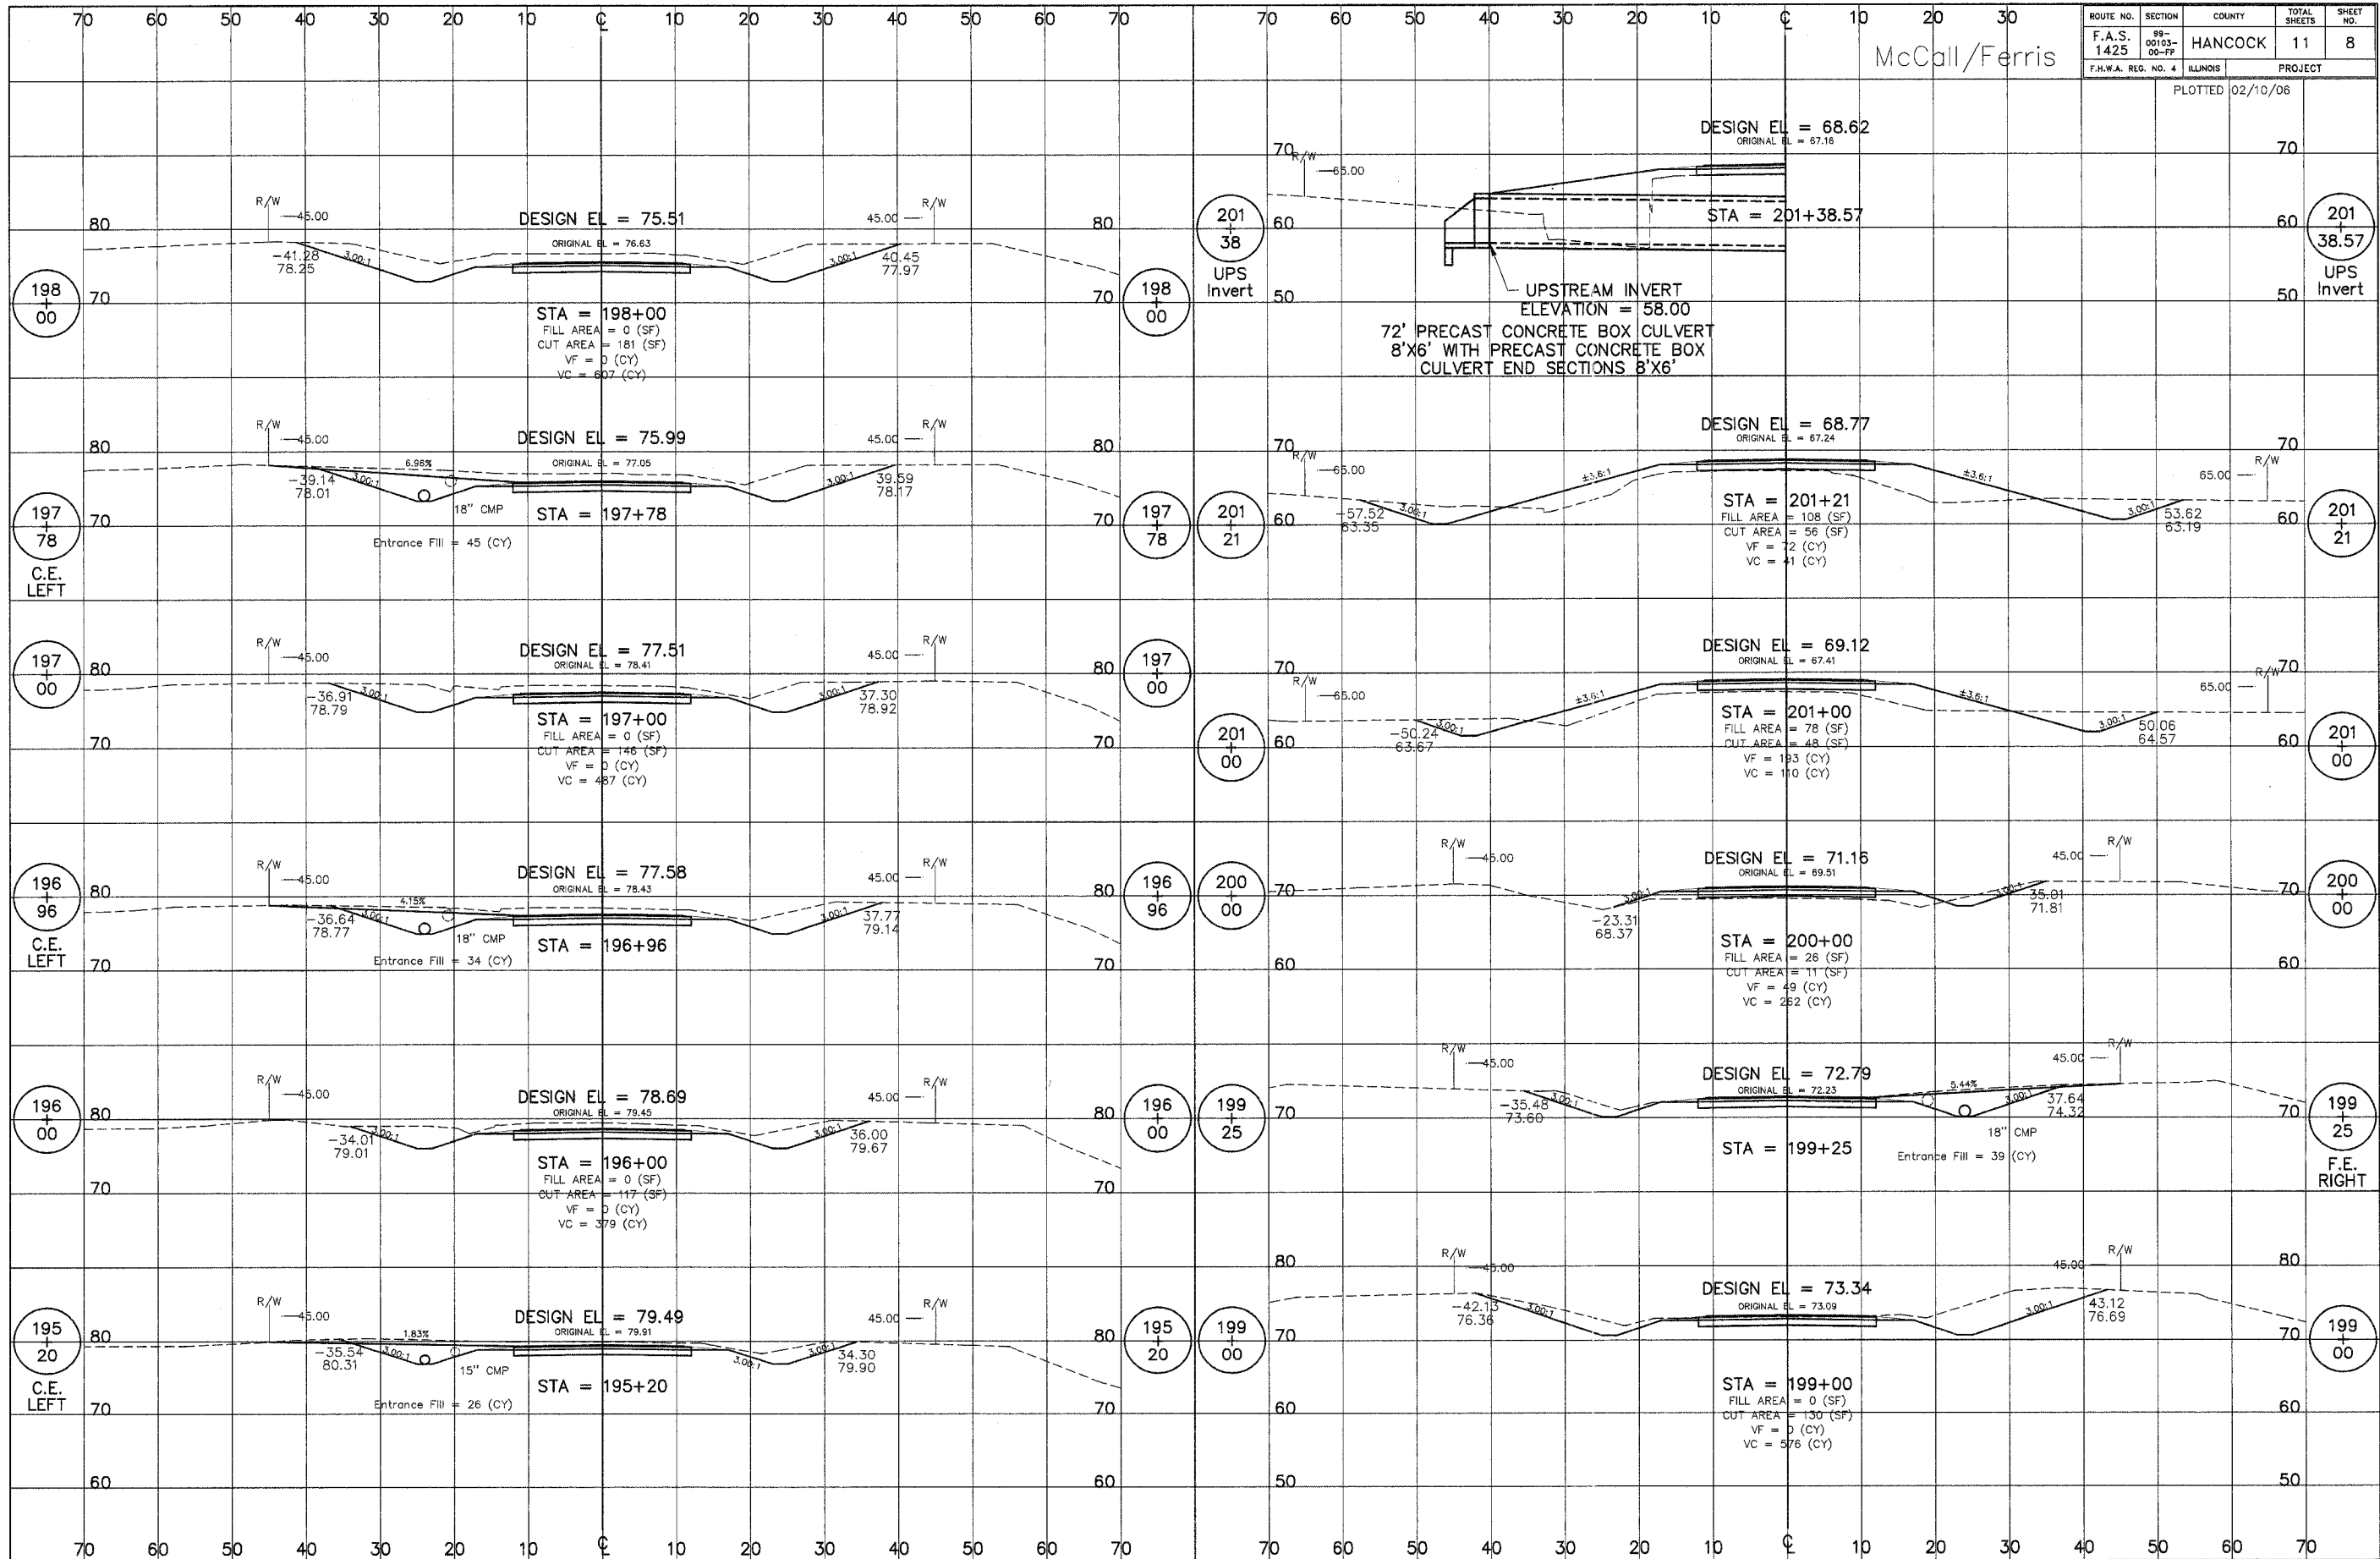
| ROUTE NO. | SECTION | COUNTY | TOTAL SHEETS | SHEET NO. |
|---|---|---|---|---|
| F.A.S. 1425 | 99-00103-00-FP | HANCOCK | 11 | 8 |
| F.H.W.A. REG. NO. 4 | ILLINOIS | PROJECT | | |

McCall/Ferris

PLOTTED 02/10/06

70 60 50 40 30 20 10 ℄ 10 20 30 40 50 60 70

198 + 00
R/W 45.00
DESIGN EL = 75.51
ORIGINAL EL = 76.63
45.00 R/W
-41.28 78.25
3.00:1
3.00:1
40.45 77.97
STA = 198+00
FILL AREA = 0 (SF)
CUT AREA = 181 (SF)
VF = 0 (CY)
VC = 607 (CY)

197 + 78 C.E. LEFT
R/W 45.00
DESIGN EL = 75.99
ORIGINAL EL = 77.05
45.00 R/W
6.96%
-39.14 78.01
3.00:1
3.00:1
39.59 78.17
18" CMP
STA = 197+78
Entrance Fill = 45 (CY)

197 + 00
R/W 45.00
DESIGN EL = 77.51
ORIGINAL EL = 78.41
45.00 R/W
-36.91 78.79
3.00:1
3.00:1
37.30 78.92
STA = 197+00
FILL AREA = 0 (SF)
CUT AREA = 146 (SF)
VF = 0 (CY)
VC = 487 (CY)

196 + 96 C.E. LEFT
R/W 45.00
DESIGN EL = 77.58
ORIGINAL EL = 78.43
45.00 R/W
4.15%
-36.64 78.77
3.00:1
3.00:1
37.77 79.14
18" CMP
STA = 196+96
Entrance Fill = 34 (CY)

196 + 00
R/W 45.00
DESIGN EL = 78.69
ORIGINAL EL = 79.45
45.00 R/W
-34.01 79.01
3.00:1
3.00:1
36.00 79.67
STA = 196+00
FILL AREA = 0 (SF)
CUT AREA = 117 (SF)
VF = 0 (CY)
VC = 379 (CY)

195 + 20 C.E. LEFT
R/W 45.00
DESIGN EL = 79.49
ORIGINAL EL = 79.91
45.00 R/W
1.83%
-35.54 80.31
3.00:1
3.00:1
3.00:1
34.30 79.90
15" CMP
STA = 195+20
Entrance Fill = 26 (CY)

201 + 38 UPS Invert
R/W 65.00
DESIGN EL = 68.62
ORIGINAL EL = 67.16
STA = 201+38.57
UPSTREAM INVERT ELEVATION = 58.00
72' PRECAST CONCRETE BOX CULVERT 8'X6' WITH PRECAST CONCRETE BOX CULVERT END SECTIONS 8'X6'
201 + 38.57 UPS Invert

201 + 21
R/W 65.00
DESIGN EL = 68.77
ORIGINAL EL = 67.24
±3.6:1
±3.6:1
65.00 R/W
-57.52 63.35
3.00:1
3.00:1
53.62 63.19
STA = 201+21
FILL AREA = 108 (SF)
CUT AREA = 56 (SF)
VF = 72 (CY)
VC = 41 (CY)

201 + 00
R/W 65.00
DESIGN EL = 69.12
ORIGINAL EL = 67.41
±3.6:1
±3.6:1
65.00 R/W
-50.24 63.67
3.00:1
3.00:1
50.06 64.57
STA = 201+00
FILL AREA = 78 (SF)
CUT AREA = 48 (SF)
VF = 193 (CY)
VC = 110 (CY)

200 + 00
R/W 45.00
DESIGN EL = 71.16
ORIGINAL EL = 69.51
45.00 R/W
-23.31 68.37
3.00:1
3.00:1
35.01 71.81
STA = 200+00
FILL AREA = 26 (SF)
CUT AREA = 11 (SF)
VF = 49 (CY)
VC = 262 (CY)

199 + 25 F.E. RIGHT
R/W 45.00
DESIGN EL = 72.79
ORIGINAL EL = 72.23
45.00 R/W
5.44%
-35.48 73.60
3.00:1
3.00:1
37.64 74.32
18" CMP
STA = 199+25
Entrance Fill = 39 (CY)

199 + 00
R/W 45.00
DESIGN EL = 73.34
ORIGINAL EL = 73.09
45.00 R/W
-42.13 76.36
3.00:1
3.00:1
43.12 76.69
STA = 199+00
FILL AREA = 0 (SF)
CUT AREA = 130 (SF)
VF = 0 (CY)
VC = 576 (CY)

70 60 50 40 30 20 10 ℄ 10 20 30 40 50 60 70